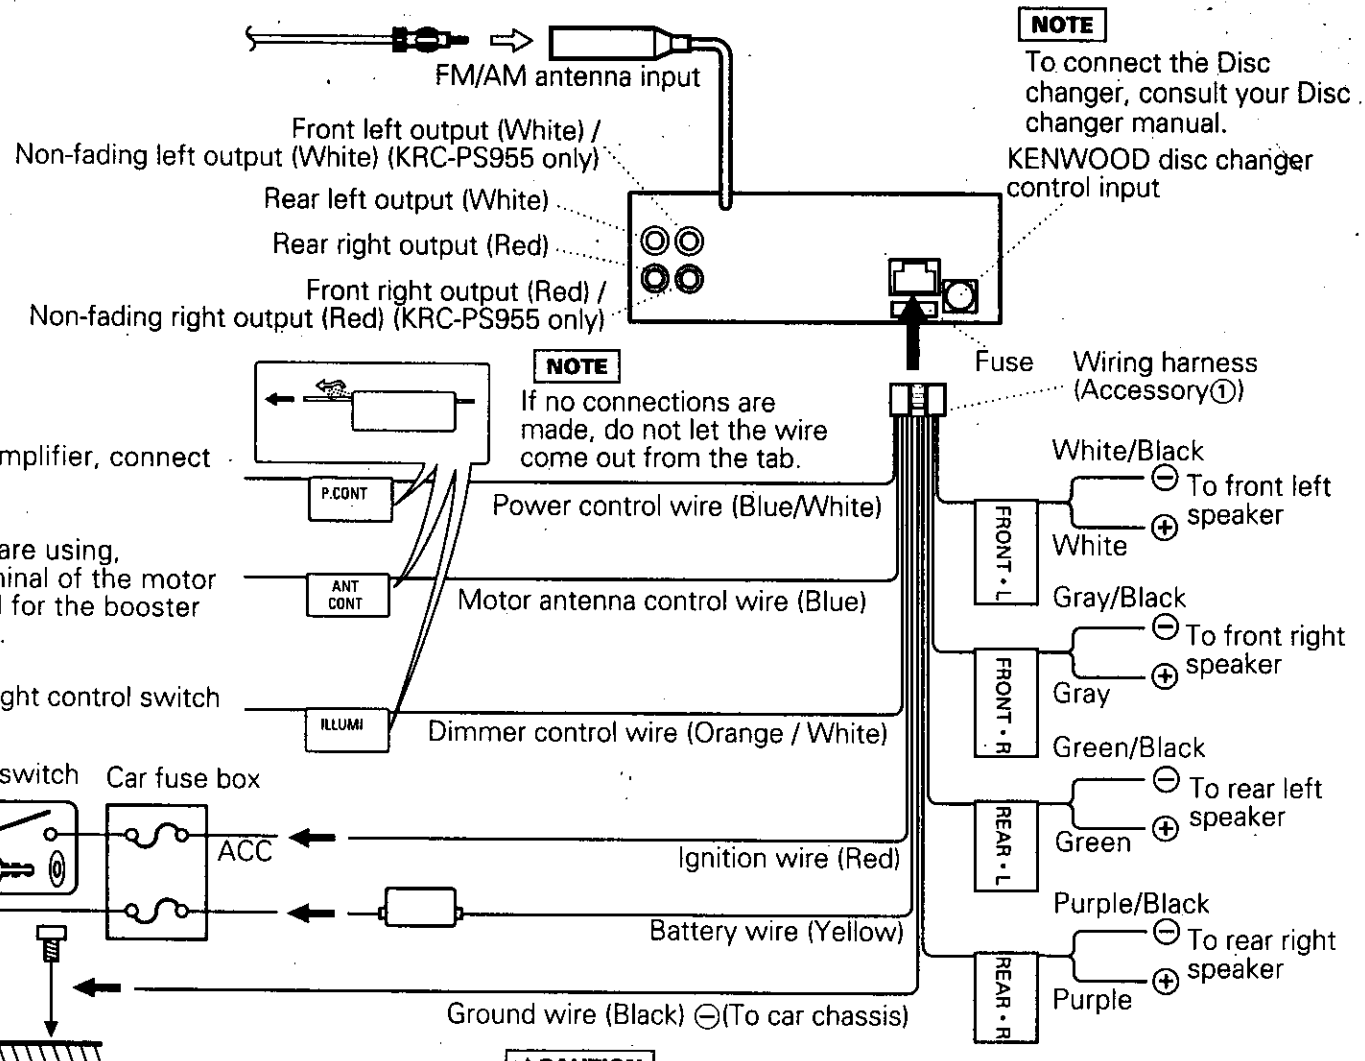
FM/AM antenna input

NOTE
To connect the Disc changer, consult your Disc changer manual.

KENWOOD disc changer control input

Front left output (White) /
Non-fading left output (White) (KRC-PS955 only)
Rear left output (White)
Rear right output (Red)
Front right output (Red) /
Non-fading right output (Red) (KRC-PS955 only)

Fuse
Wiring harness (Accessory①)

NOTE
If no connections are made, do not let the wire come out from the tab.

mplifier, connect

P.CONT
Power control wire (Blue/White)

are using,
inal of the motor
l for the booster

ANT CONT
Motor antenna control wire (Blue)

ght control switch

ILLUMI
Dimmer control wire (Orange / White)

switch
Car fuse box
ACC
Ignition wire (Red)
Battery wire (Yellow)
Ground wire (Black) ⊖(To car chassis)

White/Black
⊖ To front left speaker
⊕
White
FRONT • L

Gray/Black
⊖ To front right speaker
⊕
Gray
FRONT • R

Green/Black
⊖ To rear left speaker
⊕
Green
REAR • L

Purple/Black
⊖ To rear right speaker
⊕
Purple
REAR • R